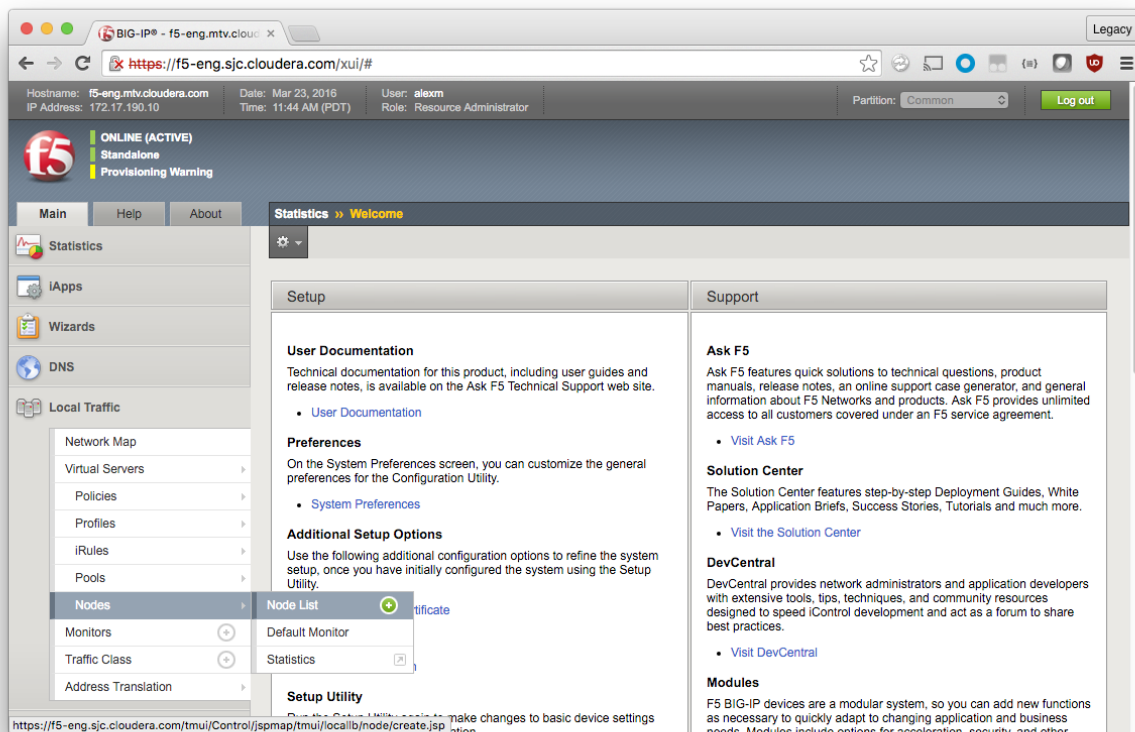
BIG-IP® - f5-eng.mtv.cloud ×

Legacy

https://f5-eng.sjc.cloudera.com/xui/#

Hostname: f5-eng.mtv.cloudera.com
IP Address: 172.17.190.10

Date: Mar 23, 2016
Time: 11:44 AM (PDT)

User: alexm
Role: Resource Administrator

Partition: Common

Log out

f5

ONLINE (ACTIVE)
Standalone
Provisioning Warning

Main | Help | About

Statistics » Welcome

Statistics

iApps

Wizards

DNS

Local Traffic

Network Map
Virtual Servers
Policies
Profiles
iRules
Pools
Nodes
Monitors
Traffic Class
Address Translation

Node List
Default Monitor
Statistics

Setup

User Documentation

Technical documentation for this product, including user guides and release notes, is available on the Ask F5 Technical Support web site.

• User Documentation

Preferences

On the System Preferences screen, you can customize the general preferences for the Configuration Utility.

• System Preferences

Additional Setup Options

Use the following additional configuration options to refine the system setup, once you have initially configured the system using the Setup Utility.

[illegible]rtificate

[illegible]n

Setup Utility

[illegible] the Setup Utility again to make changes to basic device settings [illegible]

Support

Ask F5

Ask F5 features quick solutions to technical questions, product manuals, release notes, an online support case generator, and general information about F5 Networks and products. Ask F5 provides unlimited access to all customers covered under an F5 service agreement.

• Visit Ask F5

Solution Center

The Solution Center features step-by-step Deployment Guides, White Papers, Application Briefs, Success Stories, Tutorials and much more.

• Visit the Solution Center

DevCentral

DevCentral provides network administrators and application developers with extensive tools, tips, techniques, and community resources designed to speed iControl development and act as a forum to share best practices.

• Visit DevCentral

Modules

F5 BIG-IP devices are a modular system, so you can add new functions as necessary to quickly adapt to changing application and business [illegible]

https://f5-eng.sjc.cloudera.com/tmui/Control/jspmap/tmui/locallb/node/create.jsp